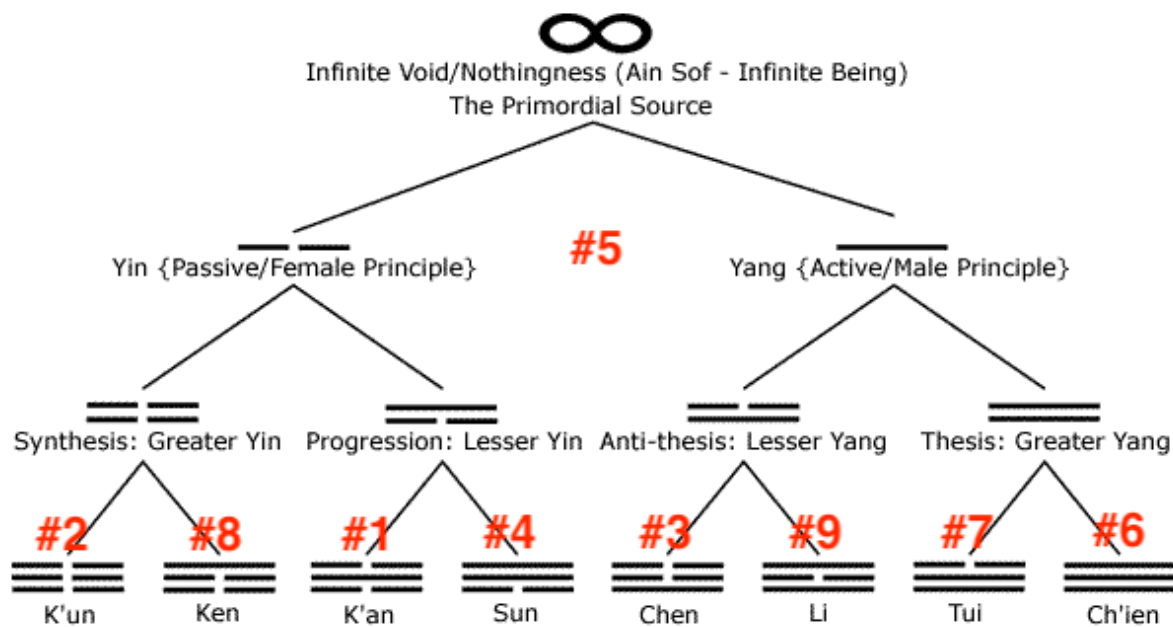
$\infty$
Infinite Void/Nothingness (Ain Sof - Infinite Being)
The Primordial Source

#5

Yin {Passive/Female Principle}

Yang {Active/Male Principle}

Synthesis: Greater Yin

Progression: Lesser Yin

Anti-thesis: Lesser Yang

Thesis: Greater Yang

#2 #8 #1 #4 #3 #9 #7 #6

K'un Ken K'an Sun Chen Li Tui Ch'ien